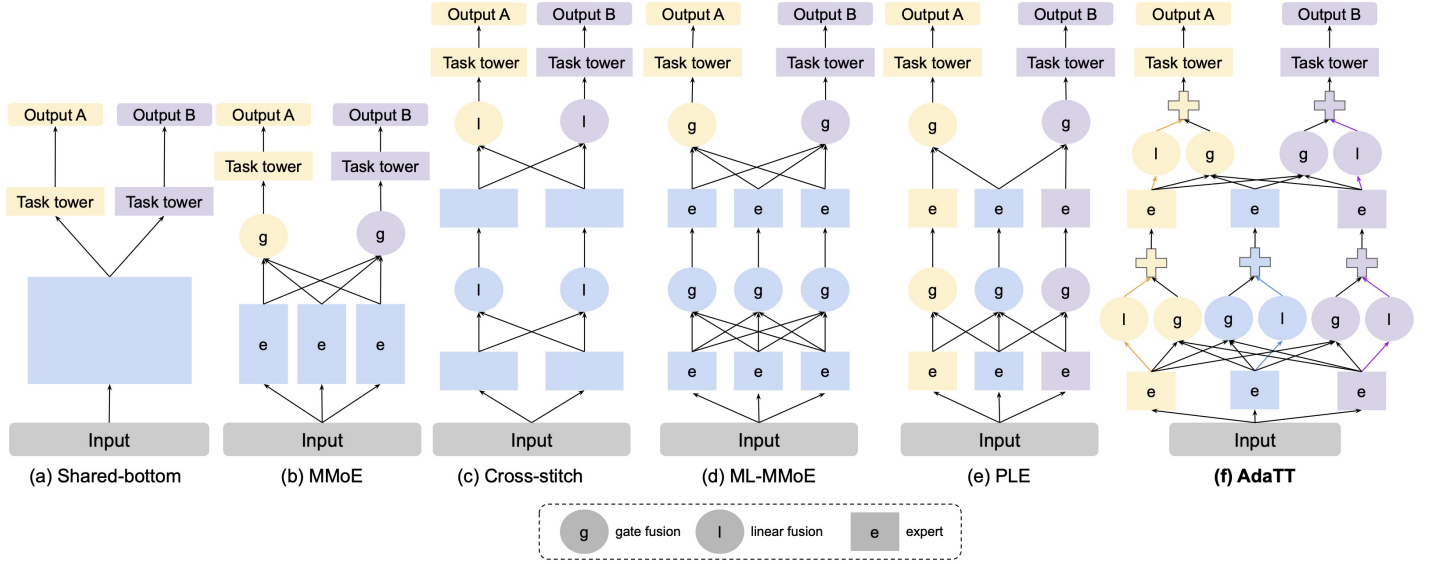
Output A
Output B
Task tower
Task tower
Input
(a) Shared-bottom

Output A
Output B
Task tower
Task tower
g
g
e
e
e
Input
(b) MMoE

Output A
Output B
Task tower
Task tower
l
l
l
l
Input
(c) Cross-stitch

Output A
Output B
Task tower
Task tower
g
g
e
e
e
g
g
g
e
e
e
Input
(d) ML-MMoE

Output A
Output B
Task tower
Task tower
g
g
e
e
e
g
g
g
e
e
e
Input
(e) PLE

Output A
Output B
Task tower
Task tower
l
g
g
l
e
e
e
l
g
g
l
g
l
e
e
e
Input
(f) AdaTT

g gate fusion
l linear fusion
e expert